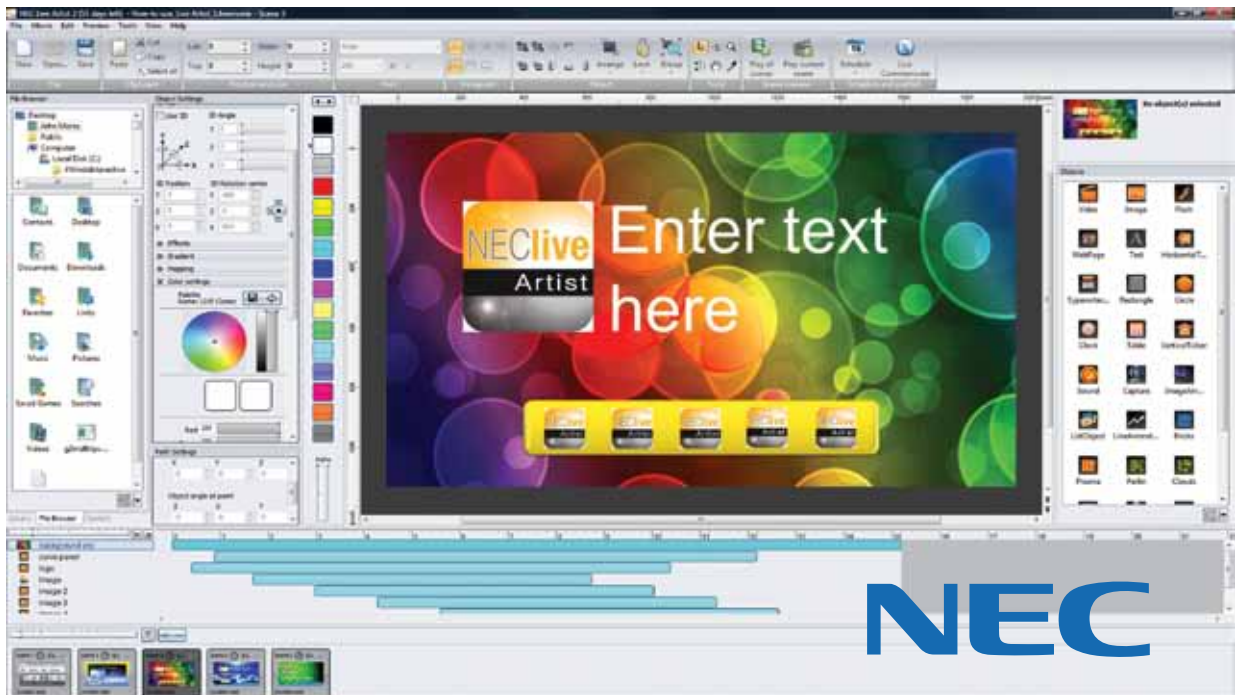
NEC live Artist

Enter text here

NEC

File Browser

Object Settings

Objects

Video

Image

Flash

WebPage

Text

Rectangle

Circle

Clock

Sound

Capture

Poems

Clouds

Desktop

Documents

Downloads

Favorites

Links

Music

Pictures

Videos

image

image 2

image 3

logo